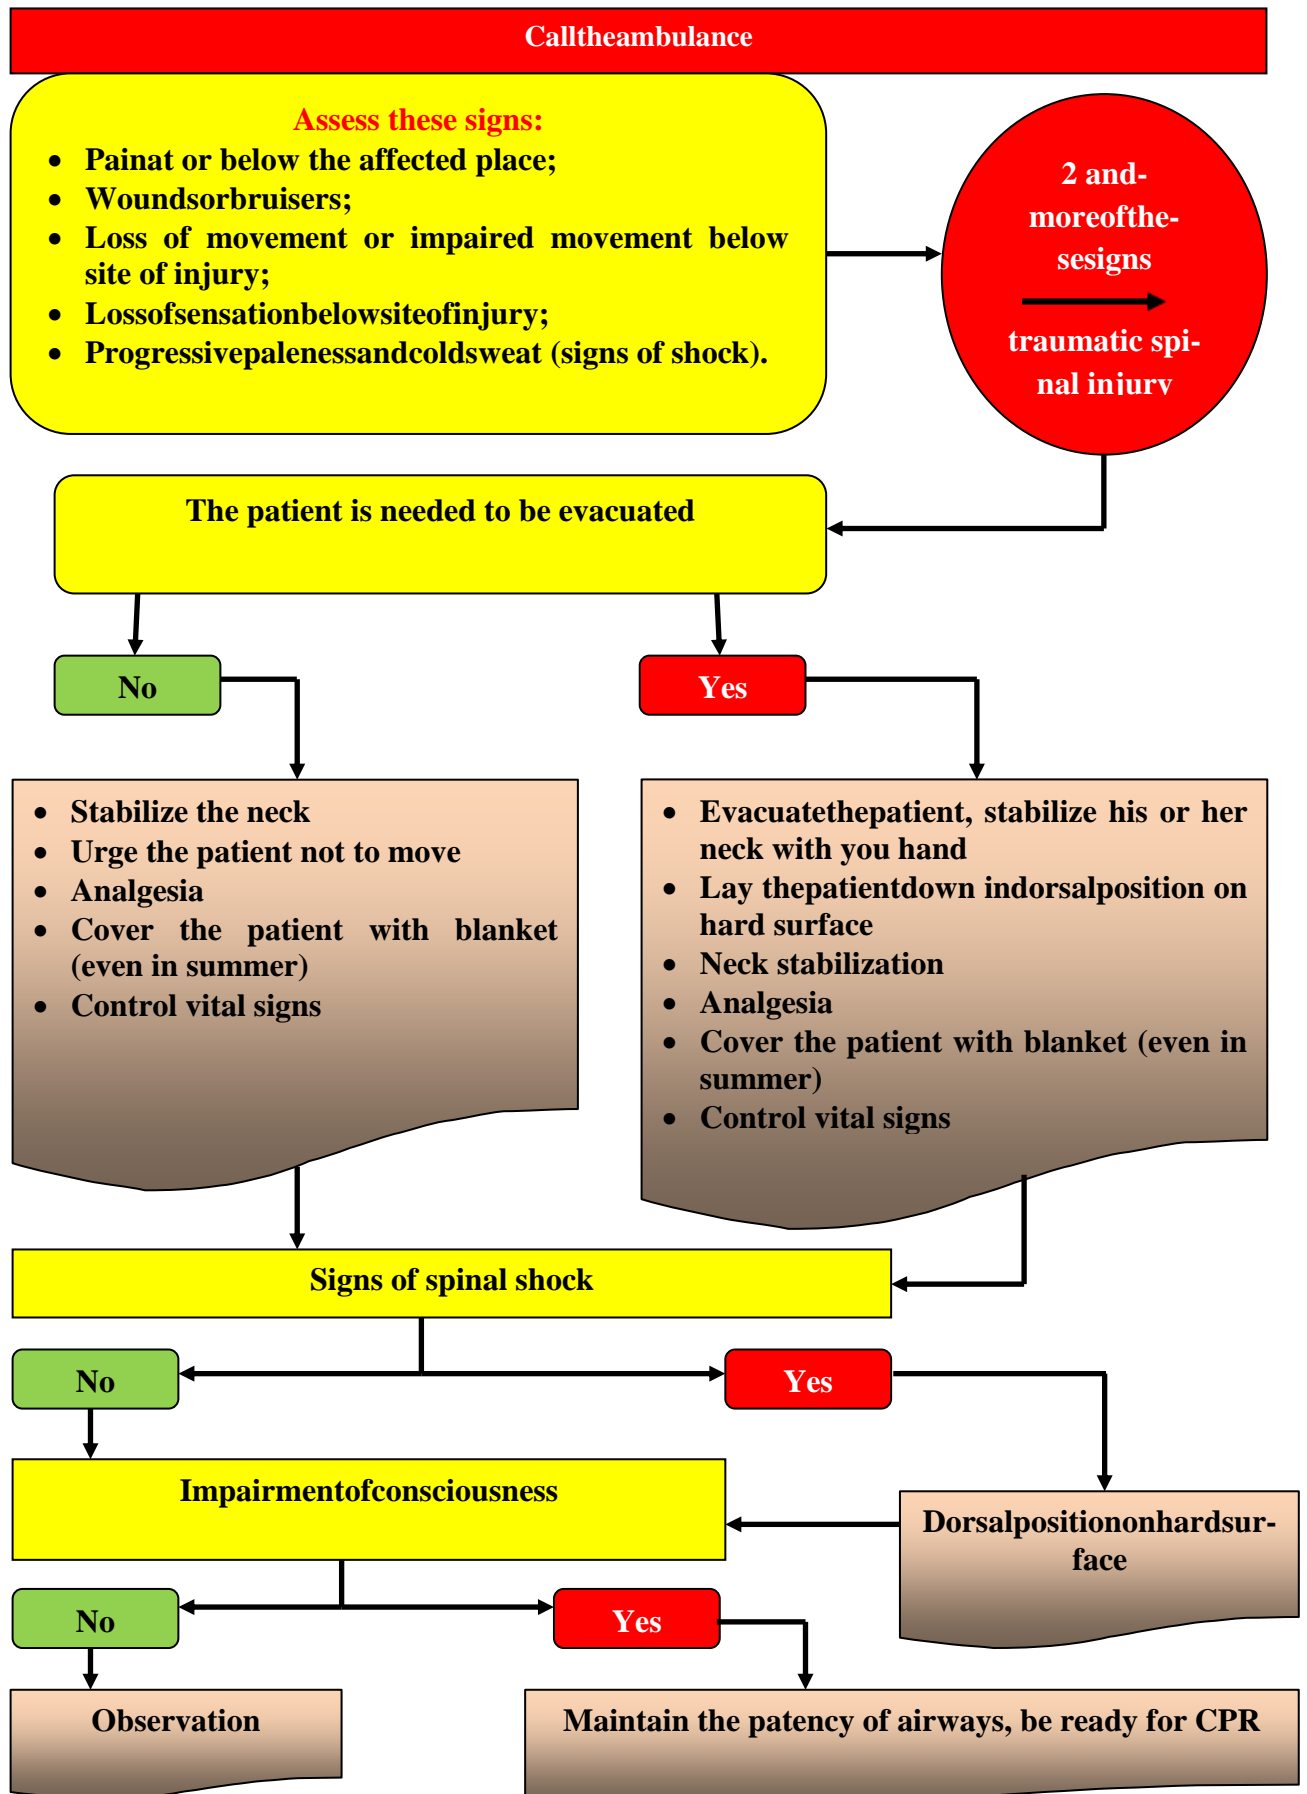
Calltheambulance

Assess these signs:
- Painat or below the affected place;
- Woundsorbruisers;
- Loss of movement or impaired movement below site of injury;
- Lossofsensationbelowsiteofinjury;
- Progressivepalenessandcoldsweat (signs of shock).

2 and-moreofthe-sesigns

traumatic spinal injury

The patient is needed to be evacuated

No

Yes

- Stabilize the neck
- Urge the patient not to move
- Analgesia
- Cover the patient with blanket (even in summer)
- Control vital signs

- Evacuatethepatient, stabilize his or her neck with you hand
- Lay thepatientdown indorsalposition on hard surface
- Neck stabilization
- Analgesia
- Cover the patient with blanket (even in summer)
- Control vital signs

Signs of spinal shock

No

Yes

Impairmentofconsciousness

Dorsalpositiononhardsurface

No

Yes

Observation

Maintain the patency of airways, be ready for CPR